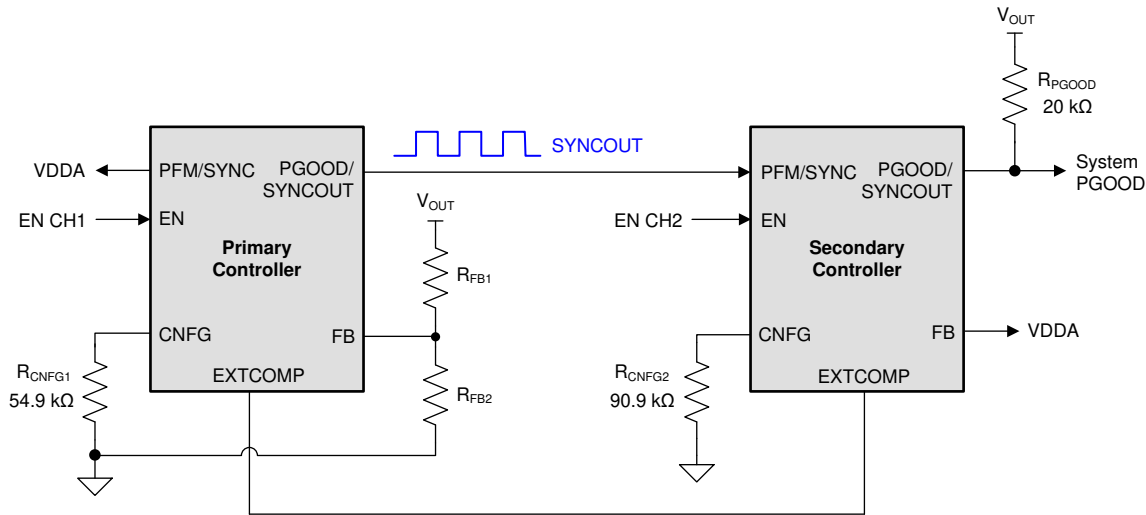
$V_{OUT}$

$R_{PGOOD}$
20 kΩ

SYNCOUT

VDDA
PFM/SYNC
PGOOD/SYNCOUT
EN CH1
EN
Primary Controller
CNFG
FB
EXTCOMP
$R_{CNFG1}$
54.9 kΩ

$V_{OUT}$
$R_{FB1}$
$R_{FB2}$

PFM/SYNC
PGOOD/SYNCOUT
System PGOOD
EN CH2
EN
Secondary Controller
CNFG
FB
VDDA
EXTCOMP
$R_{CNFG2}$
90.9 kΩ